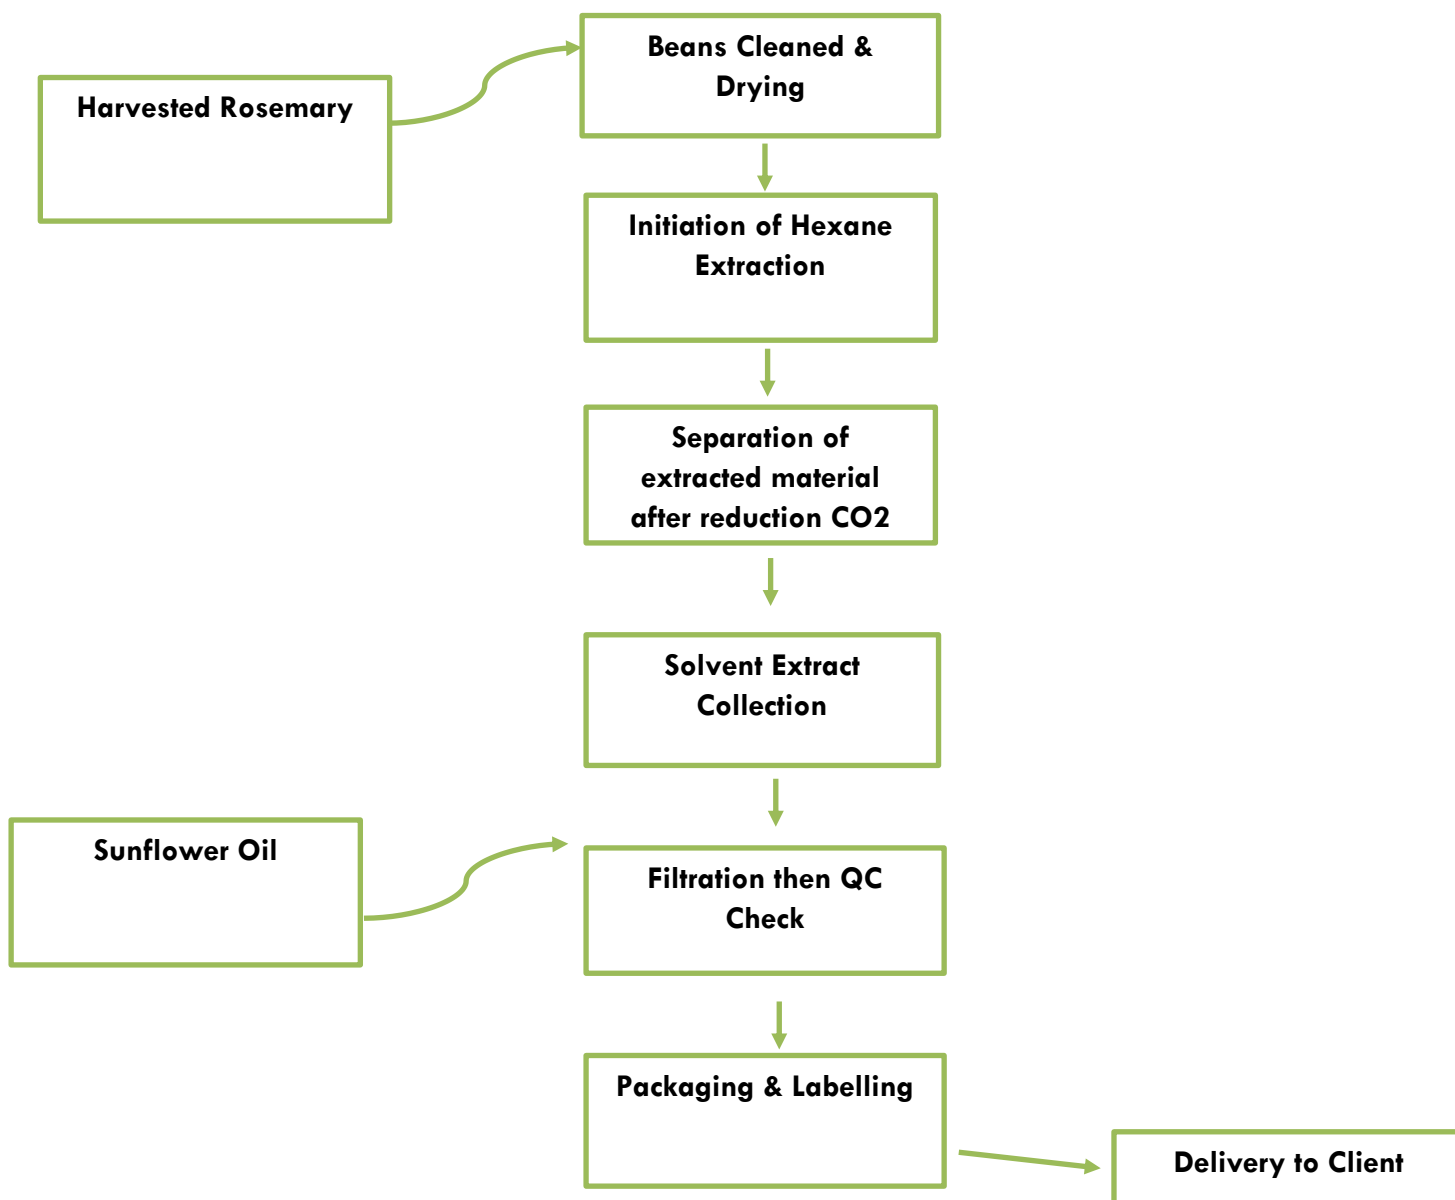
Harvested Rosemary

Beans Cleaned & Drying

Initiation of Hexane Extraction

Separation of extracted material after reduction CO2

Solvent Extract Collection

Sunflower Oil

Filtration then QC Check

Packaging & Labelling

Delivery to Client